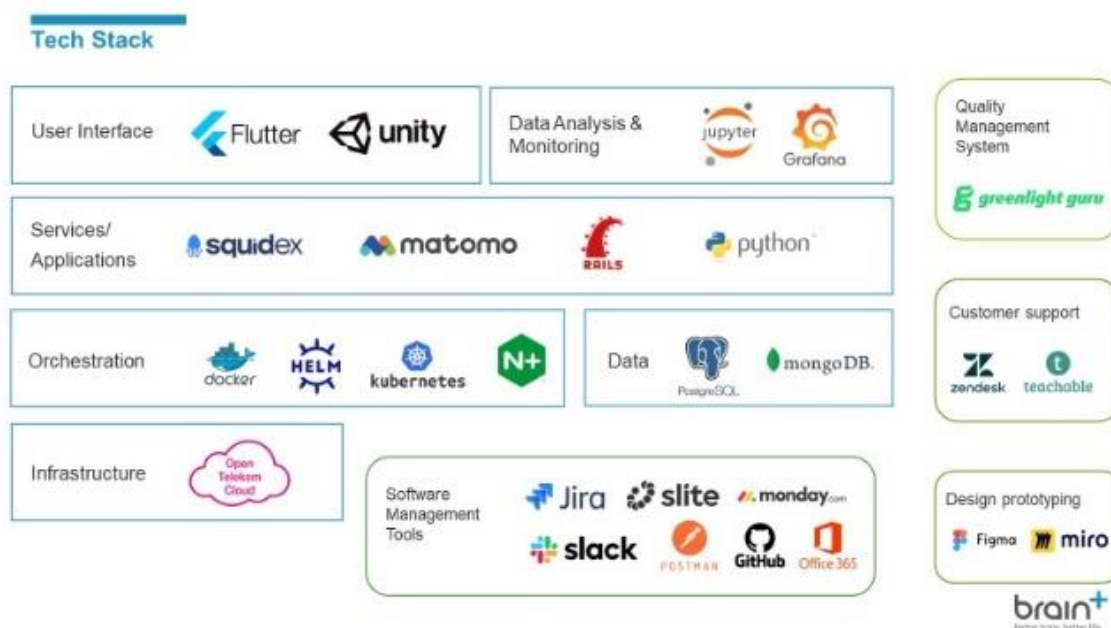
Tech Stack

User Interface Flutter unity

Data Analysis & Monitoring jupyter Grafana

Quality Management System

greenlight guru

Services/ Applications squidex matomo RAILS python

Orchestration docker HELM kubernetes N+

Data PostgreSQL mongoDB.

Customer support

zendesk teachable

Infrastructure Open Telekom Cloud

Software Management Tools Jira slite monday.com slack POSTMAN GitHub Office 365

Design prototyping

Figma miro

brain+
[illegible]